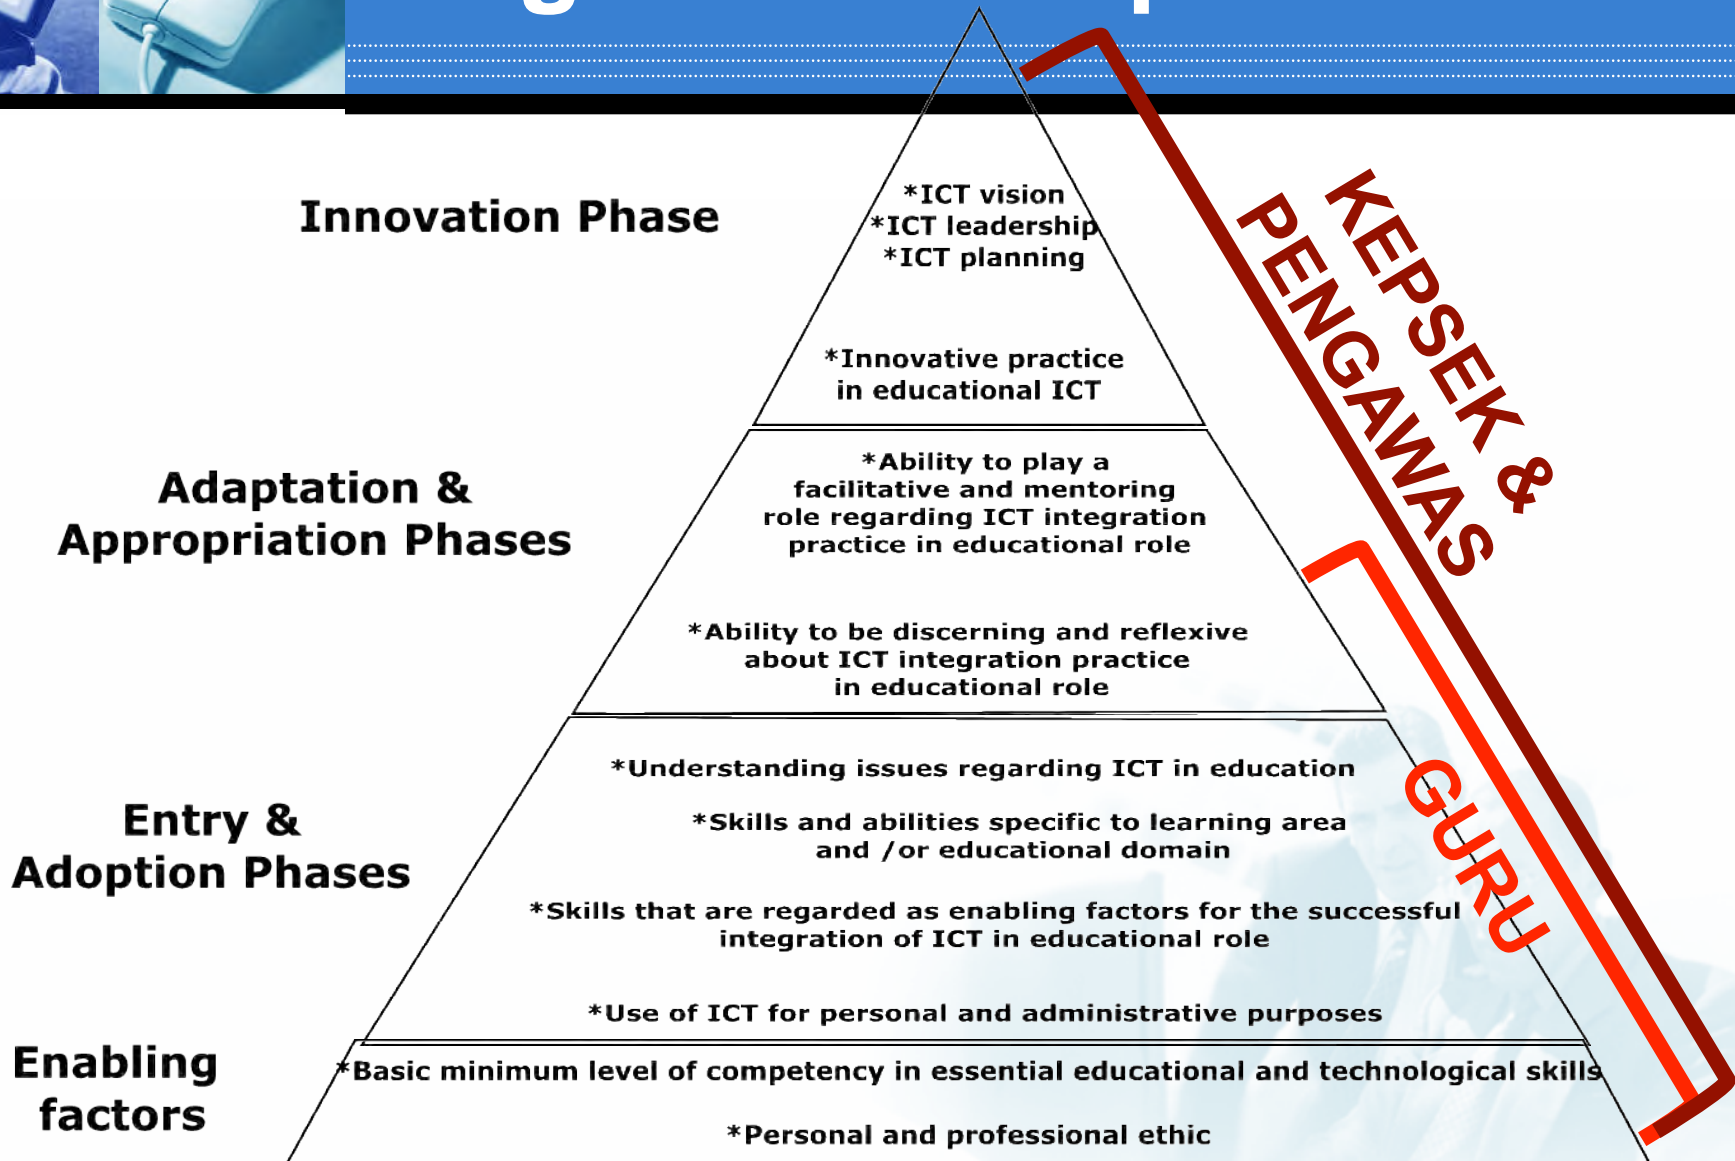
Innovation Phase

*ICT vision
*ICT leadership
*ICT planning

*Innovative practice in educational ICT

Adaptation & Appropriation Phases

*Ability to play a facilitative and mentoring role regarding ICT integration practice in educational role

*Ability to be discerning and reflexive about ICT integration practice in educational role

Entry & Adoption Phases

*Understanding issues regarding ICT in education

*Skills and abilities specific to learning area and /or educational domain

*Skills that are regarded as enabling factors for the successful integration of ICT in educational role

*Use of ICT for personal and administrative purposes

Enabling factors

*Basic minimum level of competency in essential educational and technological skills

*Personal and professional ethic

KEPSEK & PENGAWAS

GURU